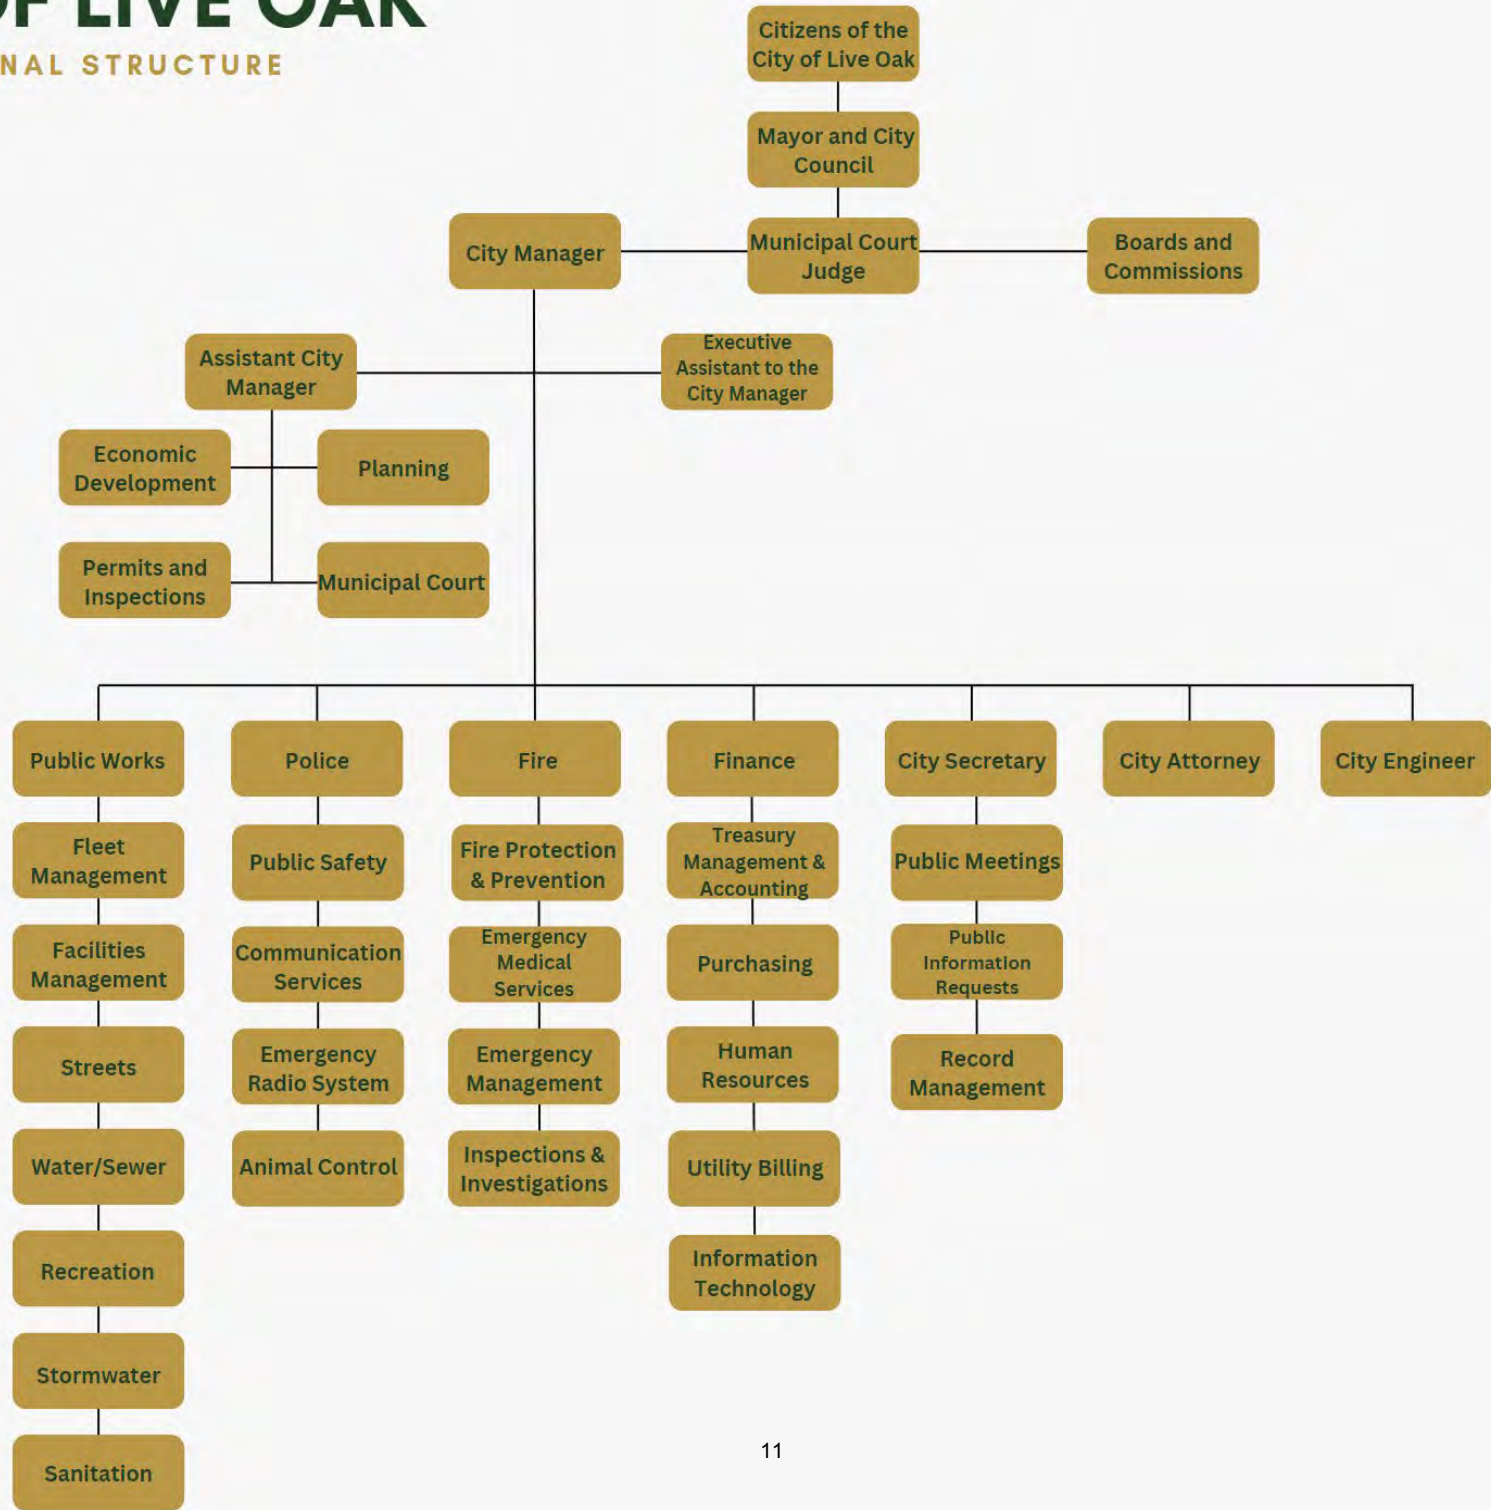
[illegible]F LIVE OAK
NAL STRUCTURE

Citizens of the City of Live Oak

Mayor and City Council

City Manager

Municipal Court Judge

Boards and Commissions

Assistant City Manager

Executive Assistant to the City Manager

Economic Development

Planning

Permits and Inspections

Municipal Court

Public Works

Fleet Management

Facilities Management

Streets

Water/Sewer

Recreation

Stormwater

Sanitation

Police

Public Safety

Communication Services

Emergency Radio System

Animal Control

Fire

Fire Protection & Prevention

Emergency Medical Services

Emergency Management

Inspections & Investigations

Finance

Treasury Management & Accounting

Purchasing

Human Resources

Utility Billing

Information Technology

City Secretary

Public Meetings

Public Information Requests

Record Management

City Attorney

City Engineer

11